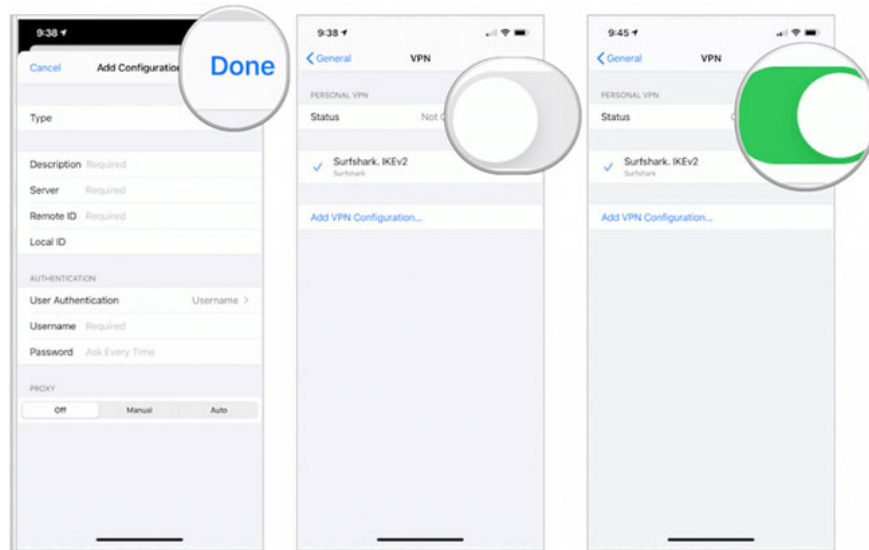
9:38

Cancel Add Configuration Done

Type

Description Required
Server Required
Remote ID Required
Local ID

AUTHENTICATION
User Authentication Username >
Username Required
Password Ask Every Time

PROXY
Off Manual Auto

9:38

< General VPN

PERSONAL VPN
Status Not C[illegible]

✓ Surfshark. IKEv2
Surfshark

Add VPN Configuration...

9:45

< General VPN

PERSONAL VPN
Status

✓ Surfshark. IKEv2
Surfshark

Add VPN Configuration...